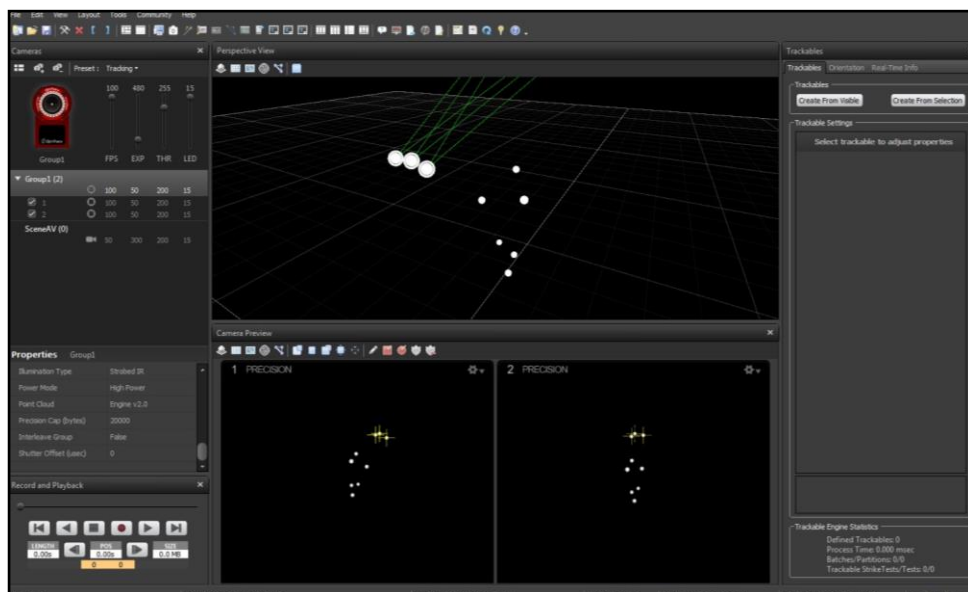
File Edit View Layout Tools Community Help

Cameras

Preset : Tracking

100 480 255 15

Group1 FPS EXP THR LED

Group1 (2)

100 50 200 15

1 100 50 200 15

2 100 50 200 15

SceneAV (0)

50 300 200 15

Properties Group1

| Illumination Type | Strobed IR |
|---|---|
| Power Mode | High Power |
| Point Cloud | Engine v2.0 |
| Precision Cap (bytes) | 20000 |
| Interleave Group | False |
| Shutter Offset (usec) | 0 |

Record and Playback

LENGTH 0.00s POS 0.00s SIZE 0.0 MB

0 0

Perspective View

Camera Preview

1 PRECISION

2 PRECISION

Trackables

Trackables Orientation Real-Time Info

Trackables

Create From Visible Create From Selection

Trackable Settings

Select trackable to adjust properties

Trackable Engine Statistics

Defined Trackables: 0
Process Time: 0.000 msec
Batches/Partitions: 0/0
Trackable StrikeTests/Tests: 0/0